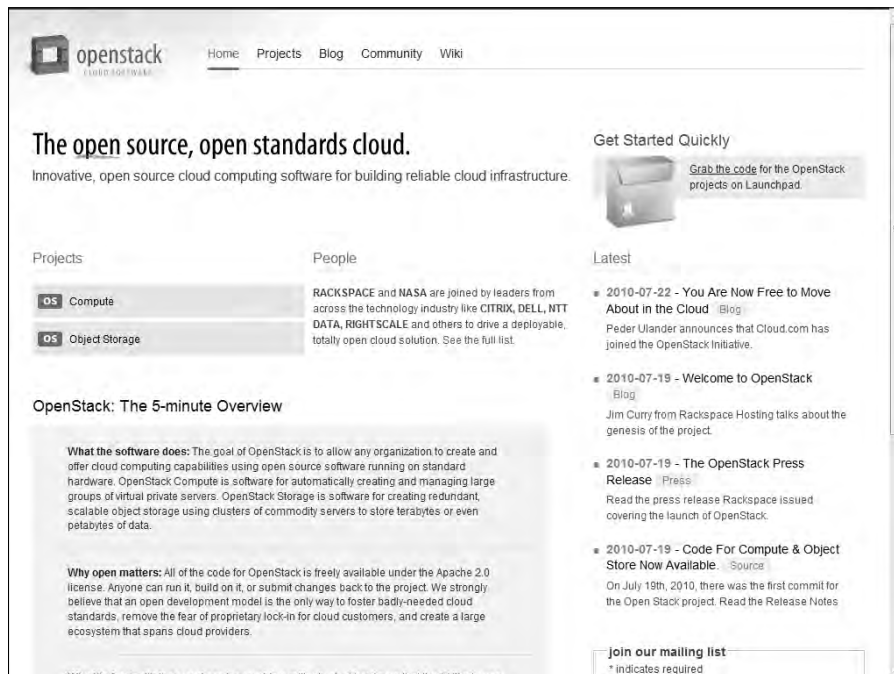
openstack
CLOUD SOFTWARE

Home Projects Blog Community Wiki

The open source, open standards cloud.

Innovative, open source cloud computing software for building reliable cloud infrastructure.

Get Started Quickly

Grab the code for the OpenStack projects on Launchpad.

Projects

OS Compute

OS Object Storage

People

RACKSPACE and NASA are joined by leaders from across the technology industry like CITRIX, DELL, NTT DATA, RIGHTSCALE and others to drive a deployable, totally open cloud solution. See the full list.

Latest

2010-07-22 - You Are Now Free to Move About in the Cloud Blog
Peder Ulander announces that Cloud.com has joined the OpenStack Initiative.

2010-07-19 - Welcome to OpenStack Blog
Jim Curry from Rackspace Hosting talks about the genesis of the project.

2010-07-19 - The OpenStack Press Release Press
Read the press release Rackspace issued covering the launch of OpenStack.

2010-07-19 - Code For Compute & Object Store Now Available. Source
On July 19th, 2010, there was the first commit for the Open Stack project. Read the Release Notes

OpenStack: The 5-minute Overview

What the software does: The goal of OpenStack is to allow any organization to create and offer cloud computing capabilities using open source software running on standard hardware. OpenStack Compute is software for automatically creating and managing large groups of virtual private servers. OpenStack Storage is software for creating redundant, scalable object storage using clusters of commodity servers to store terabytes or even petabytes of data.

Why open matters: All of the code for OpenStack is freely available under the Apache 2.0 license. Anyone can run it, build on it, or submit changes back to the project. We strongly believe that an open development model is the only way to foster badly-needed cloud standards, remove the fear of proprietary lock-in for cloud customers, and create a large ecosystem that spans cloud providers.

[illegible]

join our mailing list
* indicates required